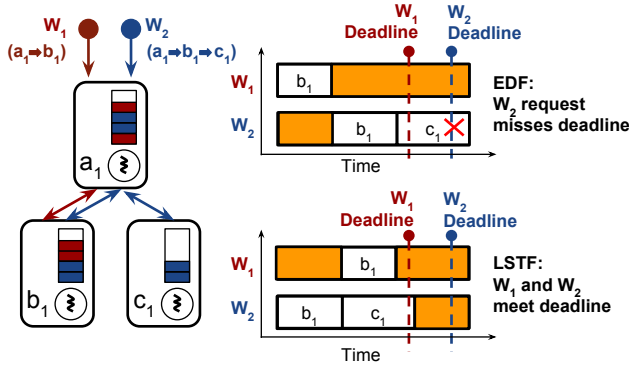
$W_1$ $(a_1 \rightarrow b_1)$

$W_2$ $(a_1 \rightarrow b_1 \rightarrow c_1)$

$a_1$

$b_1$

$c_1$

$W_1$ Deadline

$W_2$ Deadline

$W_1$ $b_1$

$W_2$ $b_1$ $c_1$

Time

EDF: $W_2$ request misses deadline

$W_1$ Deadline

$W_2$ Deadline

$W_1$ $b_1$

$W_2$ $b_1$ $c_1$

Time

LSTF: $W_1$ and $W_2$ meet deadline